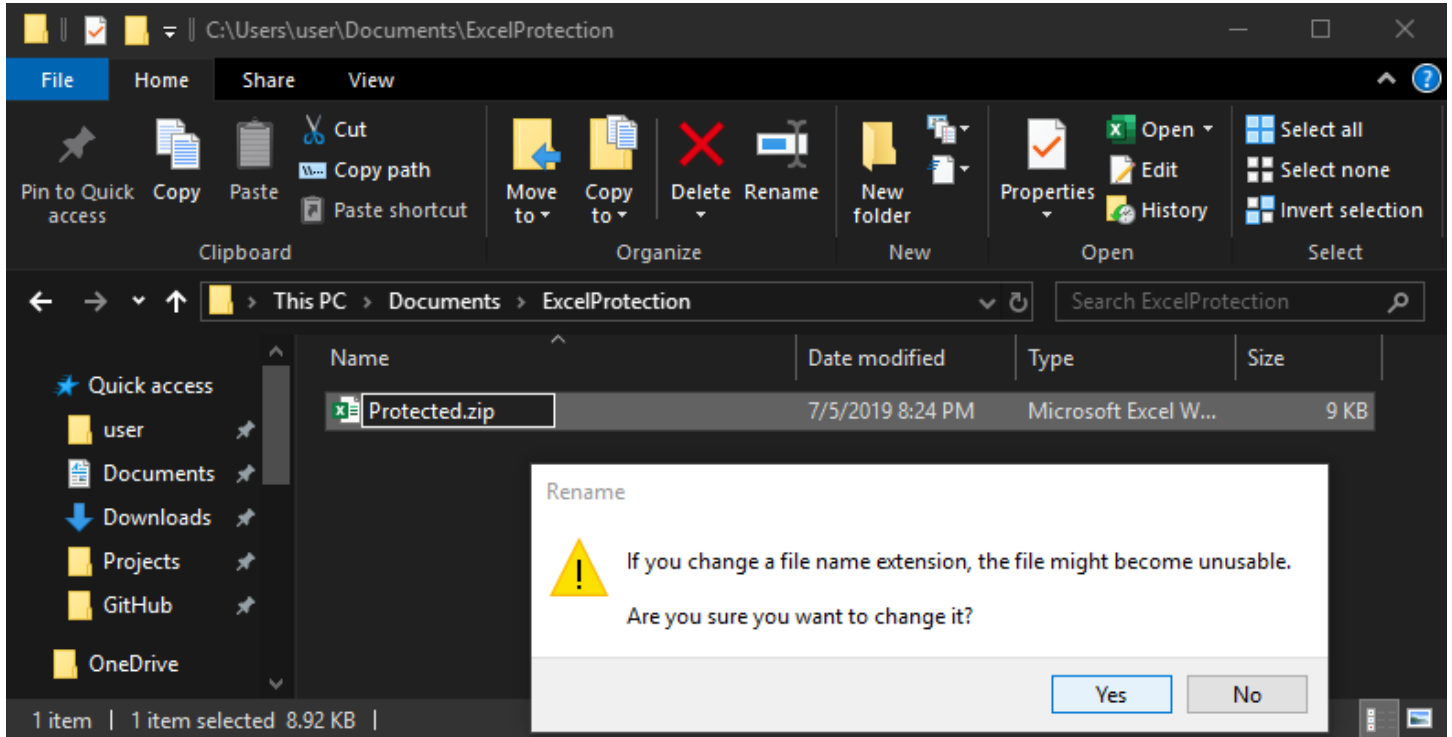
C:\Users\user\Documents\ExcelProtection

File Home Share View

Pin to Quick access
Copy
Paste
Cut
Copy path
Paste shortcut
Clipboard

Move to
Copy to
Delete
Rename
Organize

New folder
New

Properties
Open
Edit
History
Open

Select all
Select none
Invert selection
Select

This PC > Documents > ExcelProtection

Search ExcelProtection

Quick access
user
Documents
Downloads
Projects
GitHub
OneDrive

| Name | Date modified | Type | Size |
|---|---|---|---|
| Protected.zip | 7/5/2019 8:24 PM | Microsoft Excel W... | 9 KB |

Rename

If you change a file name extension, the file might become unusable.

Are you sure you want to change it?

Yes No

1 item | 1 item selected 8.92 KB |